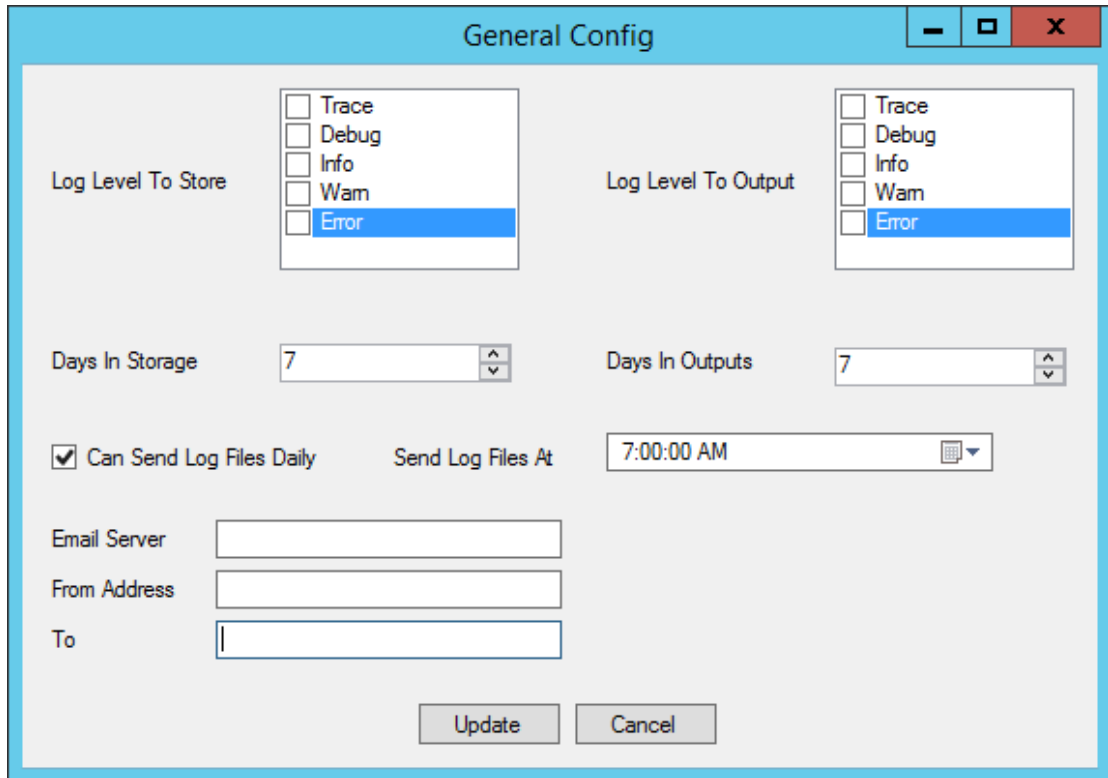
General Config

Log Level To Store

Trace
Debug
Info
Warn
Error

Log Level To Output

Trace
Debug
Info
Warn
Error

Days In Storage 7

Days In Outputs 7

Can Send Log Files Daily

Send Log Files At 7:00:00 AM

Email Server

From Address

To

Update

Cancel